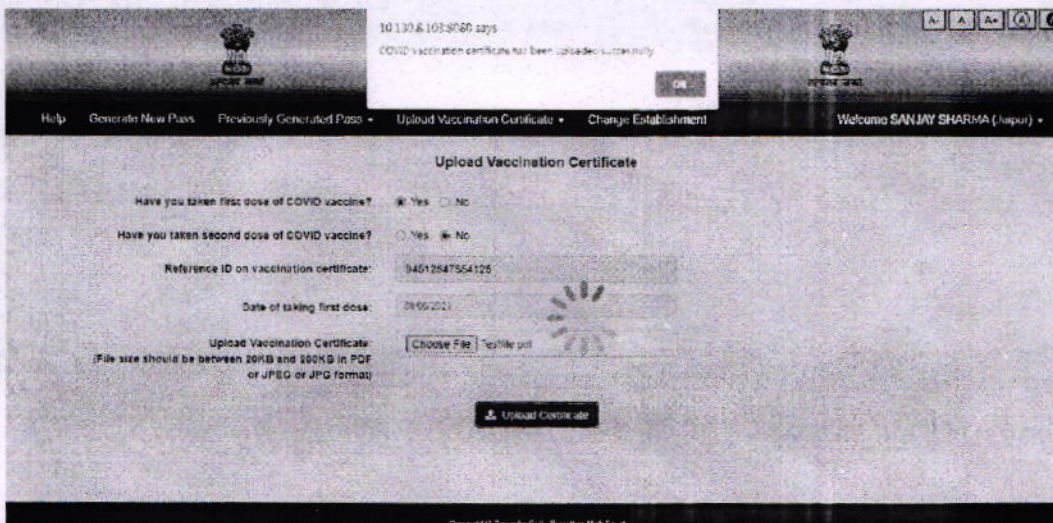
10.130.6.103:8080 says

COVID vaccination certificate has been uploaded successfully

OK

A- A A+ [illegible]

Help Generate New Pass Previously Generated Pass ▾ Upload Vaccination Certificate ▾ Change Establishment Welcome SANJAY SHARMA (Jaipur) ▾

Upload Vaccination Certificate

Have you taken first dose of COVID vaccine? Yes No

Have you taken second dose of COVID vaccine? Yes No

Reference ID on vaccination certificate: 94512547564125

Date of taking first dose: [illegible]/2021

Upload Vaccination Certificate: (File size should be between 20KB and 200KB in PDF or JPEG or JPG format) Choose File Testfile.pdf

Upload Certificate

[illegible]